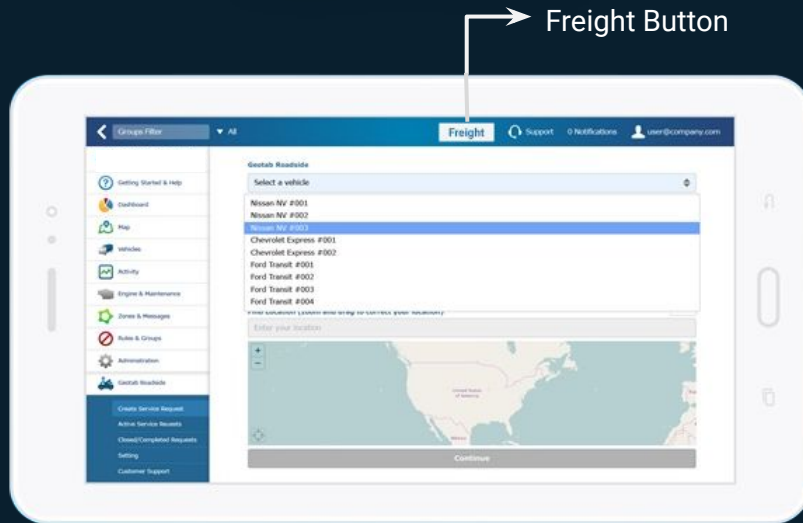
Freight Button

Groups Filter ▼ All

Freight

Support 0 Notifications user@company.com

Getting Started & Help

Dashboard

Map

Vehicles

Activity

Engine & Maintenance

Zones & Messages

Rules & Groups

Administration

Geotab Roadside

Create Service Request

Active Service Requests

Closed/Completed Requests

Setting

Customer Support

Geotab Roadside

Select a vehicle

Nissan NV #001

Nissan NV #002

Nissan NV #003

Chevrolet Express #001

Chevrolet Express #002

Ford Transit #001

Ford Transit #002

Ford Transit #003

Ford Transit #004

Find Location (zoom and drag to correct your location)

Enter your location

+

−

United States of America

Mexico

Continue